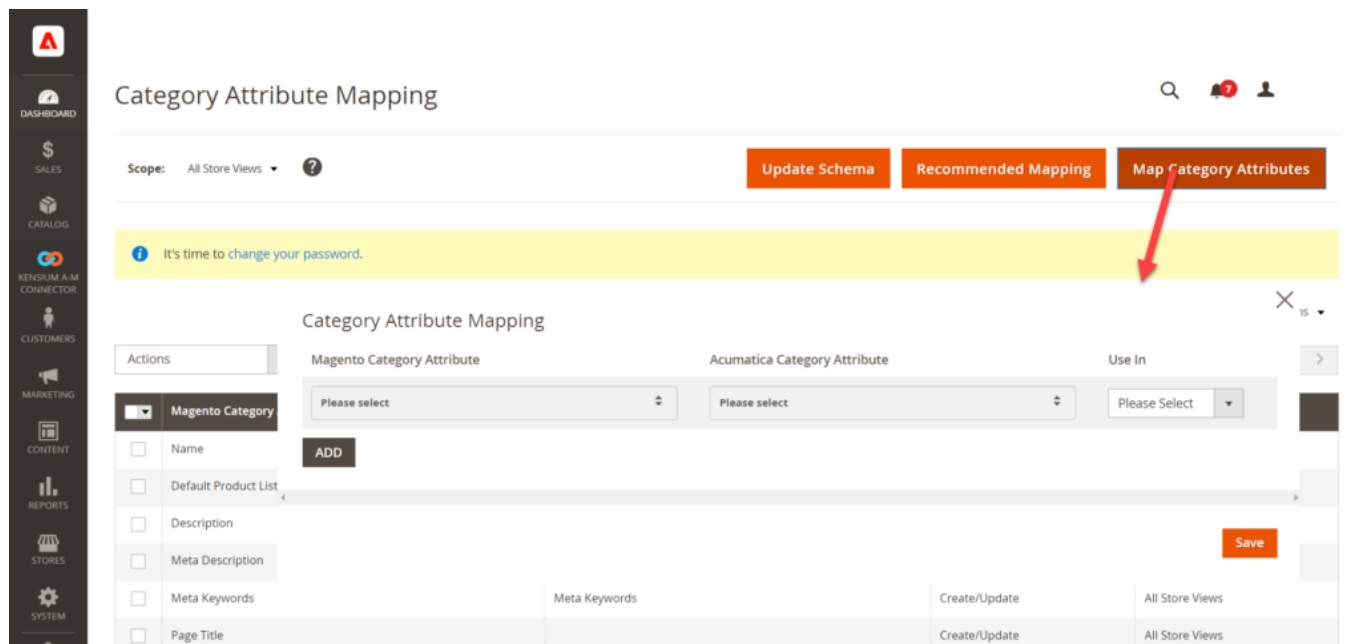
DASHBOARD
SALES
CATALOG
KENSIUM A-M CONNECTOR
CUSTOMERS
MARKETING
CONTENT
REPORTS
STORES
SYSTEM

Category Attribute Mapping

7

Scope: All Store Views

Update Schema
Recommended Mapping
Map Category Attributes

It's time to change your password.

Actions

Magento Category

Name
Default Product List
Description
Meta Description

| Meta Keywords | Meta Keywords | Create/Update | All Store Views |
|---|---|---|---|
| Page Title | | Create/Update | All Store Views |

Category Attribute Mapping

| Magento Category Attribute | Acumatica Category Attribute | Use In |
|---|---|---|
| Please select | Please select | Please Select |

ADD

Save